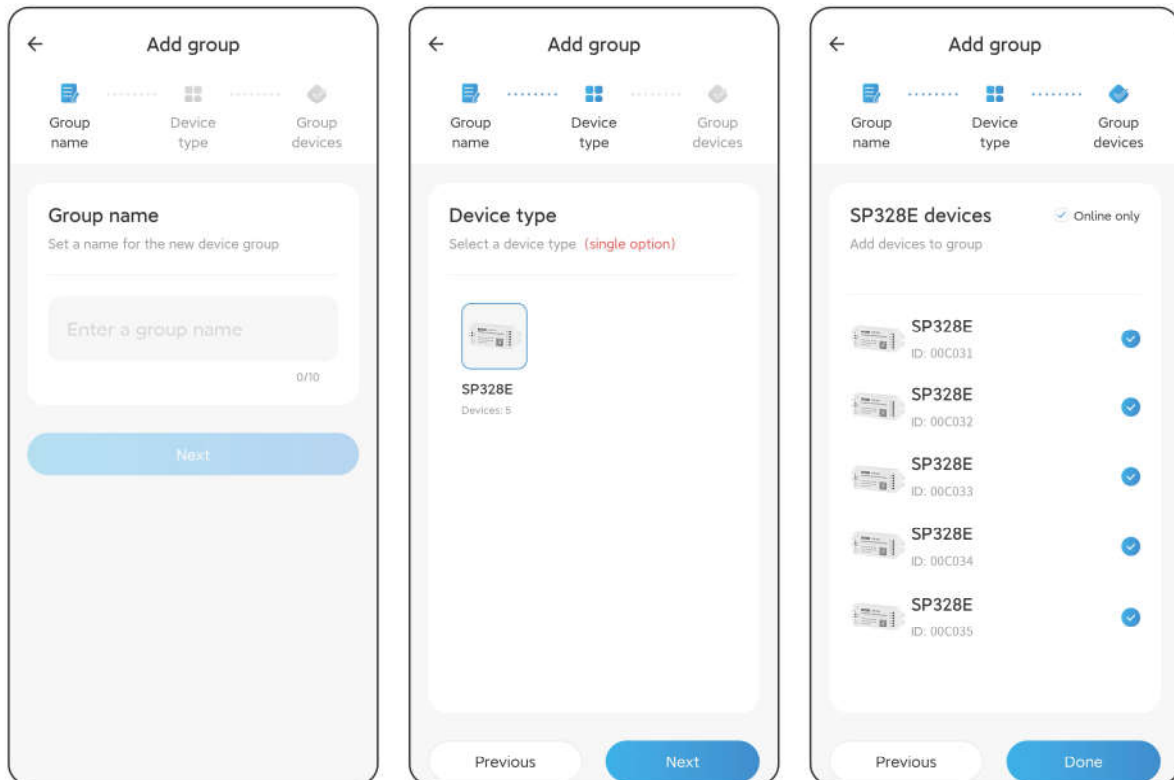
←
Add group

Group name
Device type
Group devices

Group name
Set a name for the new device group

Enter a group name
0/10

Next

←
Add group

Group name
Device type
Group devices

Device type
Select a device type (single option)

SP328E
Devices: 5

Previous
Next

←
Add group

Group name
Device type
Group devices

SP328E devices
Online only
Add devices to group

SP328E
ID: 00C031

SP328E
ID: 00C032

SP328E
ID: 00C033

SP328E
ID: 00C034

SP328E
ID: 00C035

Previous
Done